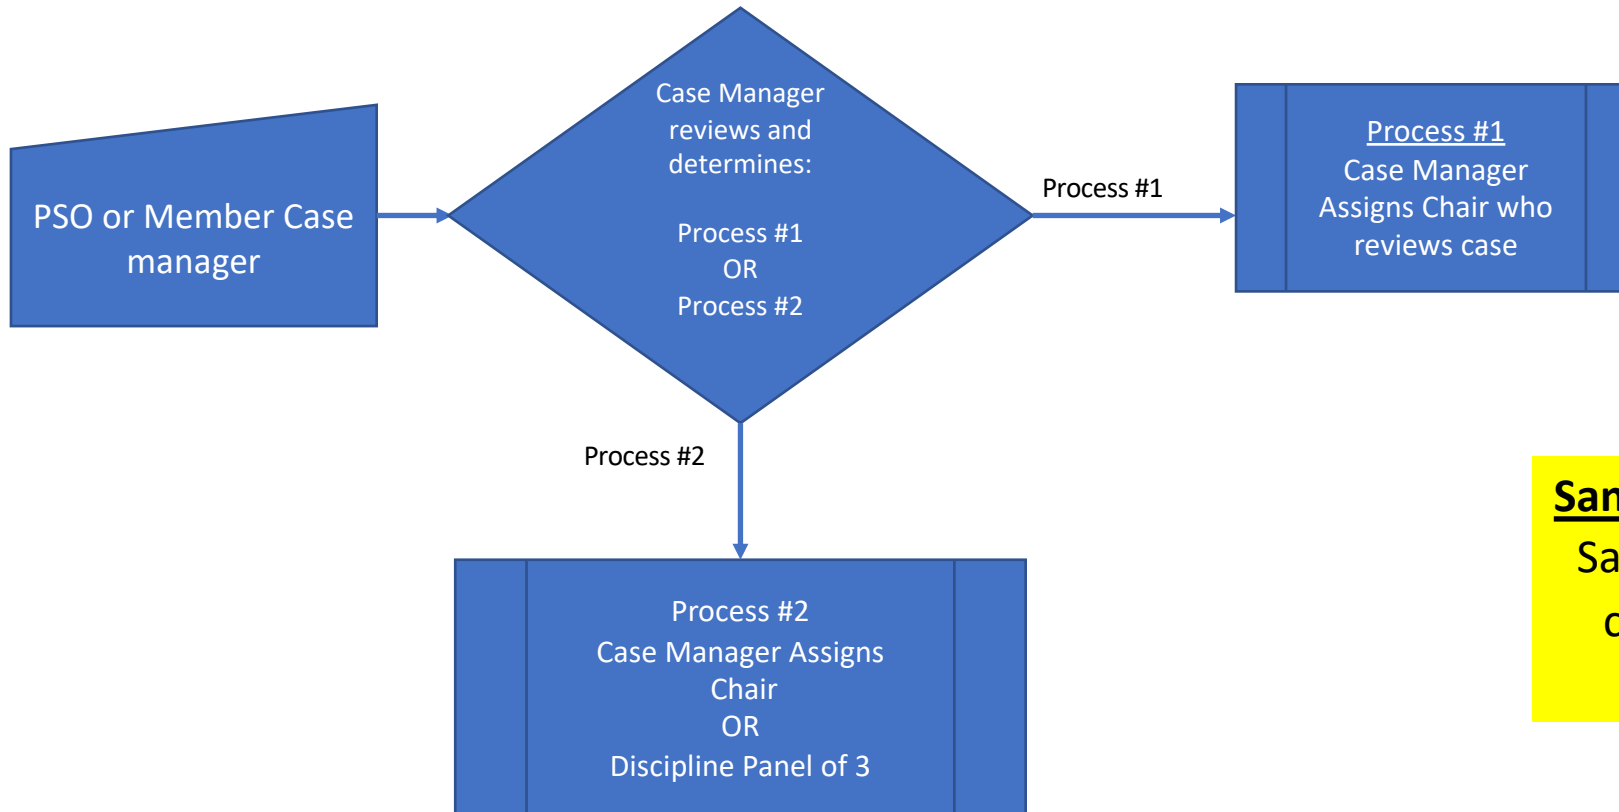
PSO or Member Case manager

Case Manager reviews and determines:

Process #1
OR
Process #2

Process #1

Process #1
Case Manager Assigns Chair who reviews case

Process #2

Process #2
Case Manager Assigns Chair
OR
Discipline Panel of 3

San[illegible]
Sa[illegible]
c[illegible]